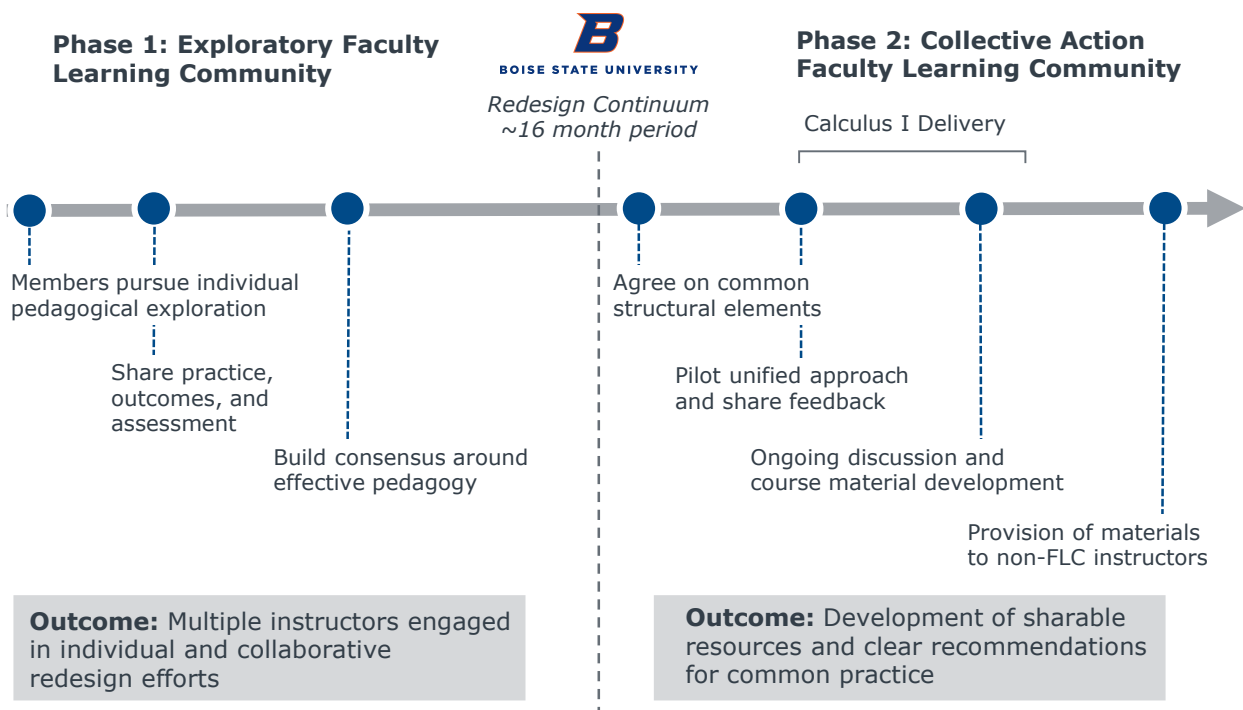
Phase 1: Exploratory Faculty Learning Community

B
BOISE STATE UNIVERSITY

Redesign Continuum
~16 month period

Phase 2: Collective Action Faculty Learning Community

Calculus I Delivery

Members pursue individual pedagogical exploration

Share practice, outcomes, and assessment

Build consensus around effective pedagogy

Agree on common structural elements

Pilot unified approach and share feedback

Ongoing discussion and course material development

Provision of materials to non-FLC instructors

**Outcome:** Multiple instructors engaged in individual and collaborative redesign efforts

**Outcome:** Development of sharable resources and clear recommendations for common practice